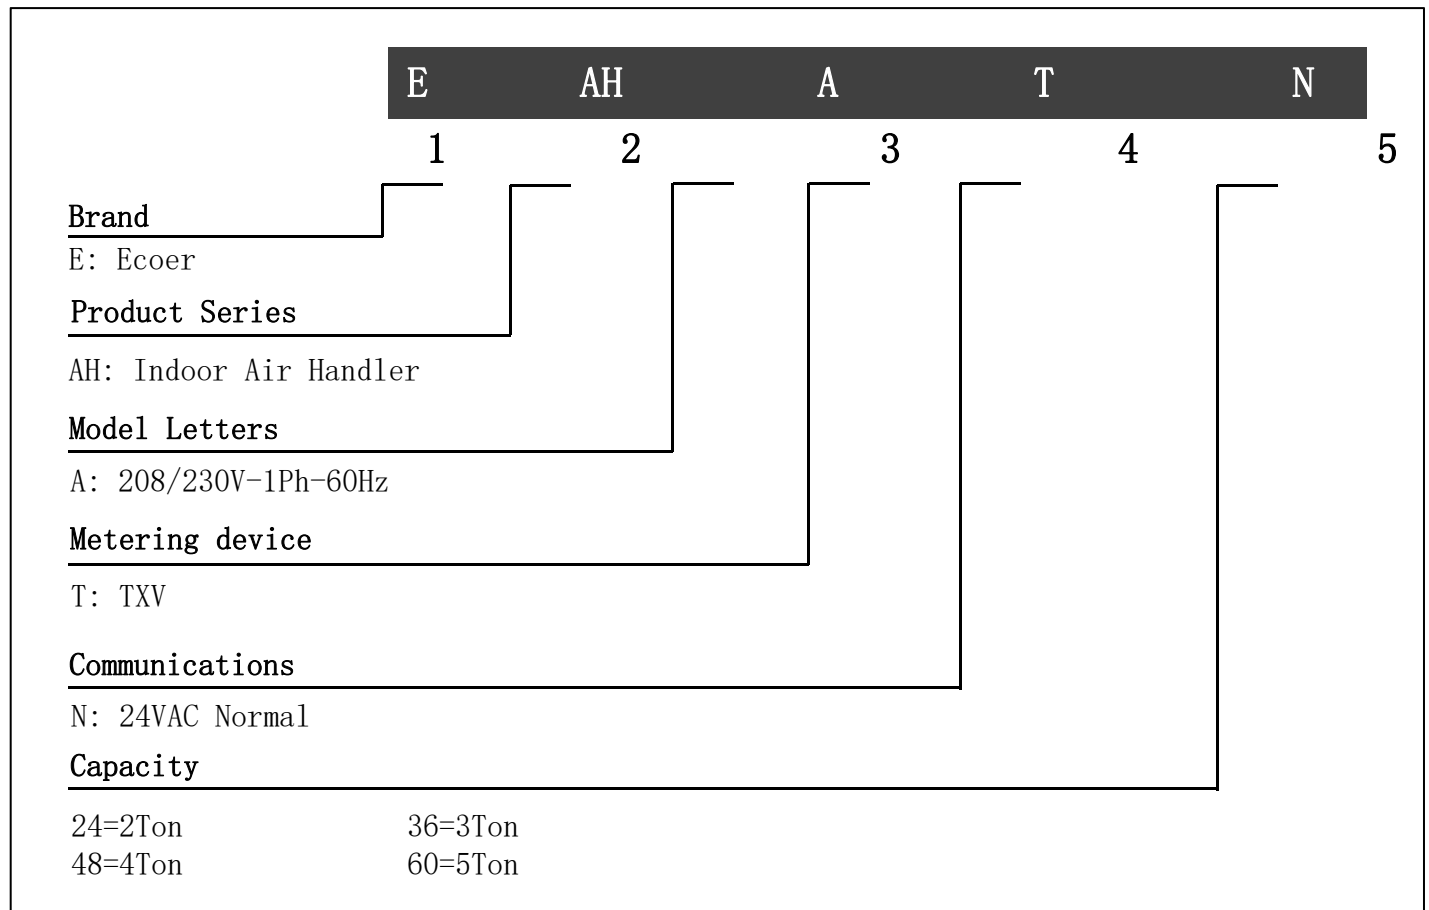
E AH A T N

1 2 3 4 5

Brand
E: Ecoer

Product Series
AH: Indoor Air Handler

Model Letters
A: 208/230V-1Ph-60Hz

Metering device
T: TXV

Communications
N: 24VAC Normal

Capacity
24=2Ton 36=3Ton
48=4Ton 60=5Ton